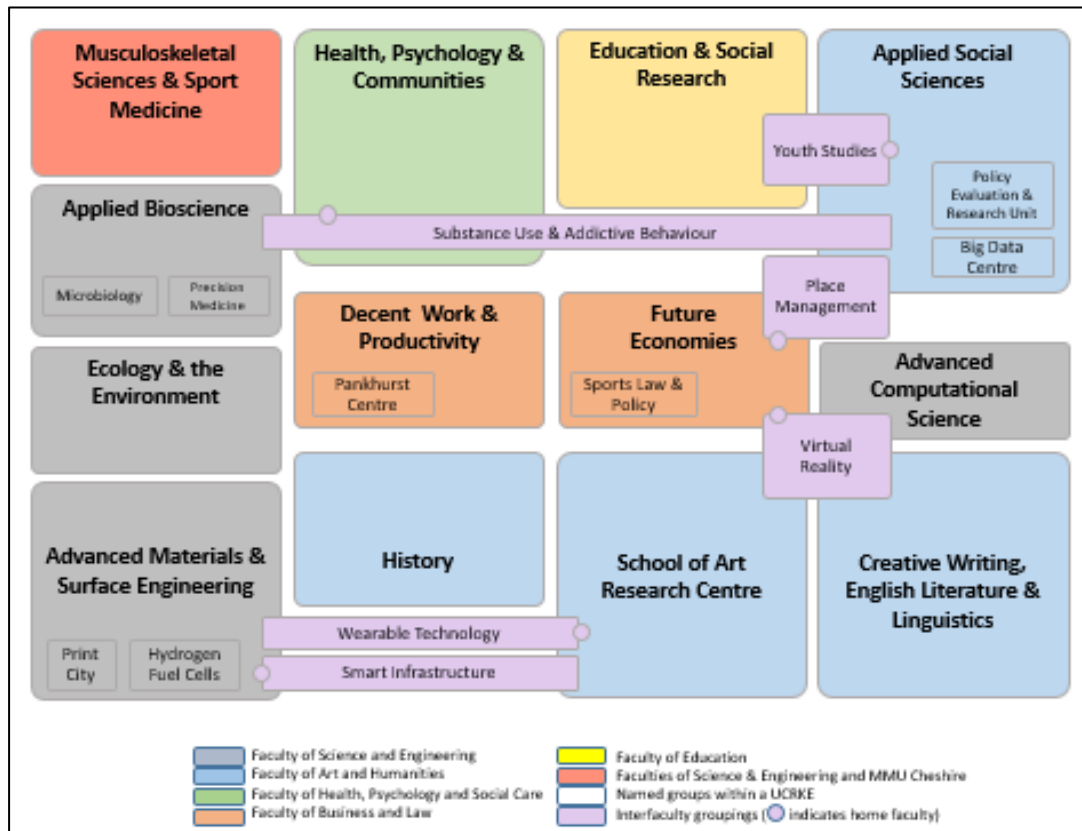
Musculoskeletal Sciences & Sport Medicine

Health, Psychology & Communities

Education & Social Research

Applied Social Sciences

Youth Studies

Policy Evaluation & Research Unit

Applied Bioscience

Substance Use & Addictive Behaviour

Big Data Centre

Microbiology

Precision Medicine

Place Management

Decent Work & Productivity

Future Economies

Ecology & the Environment

Pankhurst Centre

Sports Law & Policy

Advanced Computational Science

Virtual Reality

Advanced Materials & Surface Engineering

History

School of Art Research Centre

Creative Writing, English Literature & Linguistics

Wearable Technology

Print City

Hydrogen Fuel Cells

Smart Infrastructure

Faculty of Science and Engineering
Faculty of Art and Humanities
Faculty of Health, Psychology and Social Care
Faculty of Business and Law
Faculty of Education
Faculties of Science & Engineering and MMU Cheshire
Named groups within a UCRKE
Interfaculty groupings (○ indicates home faculty)